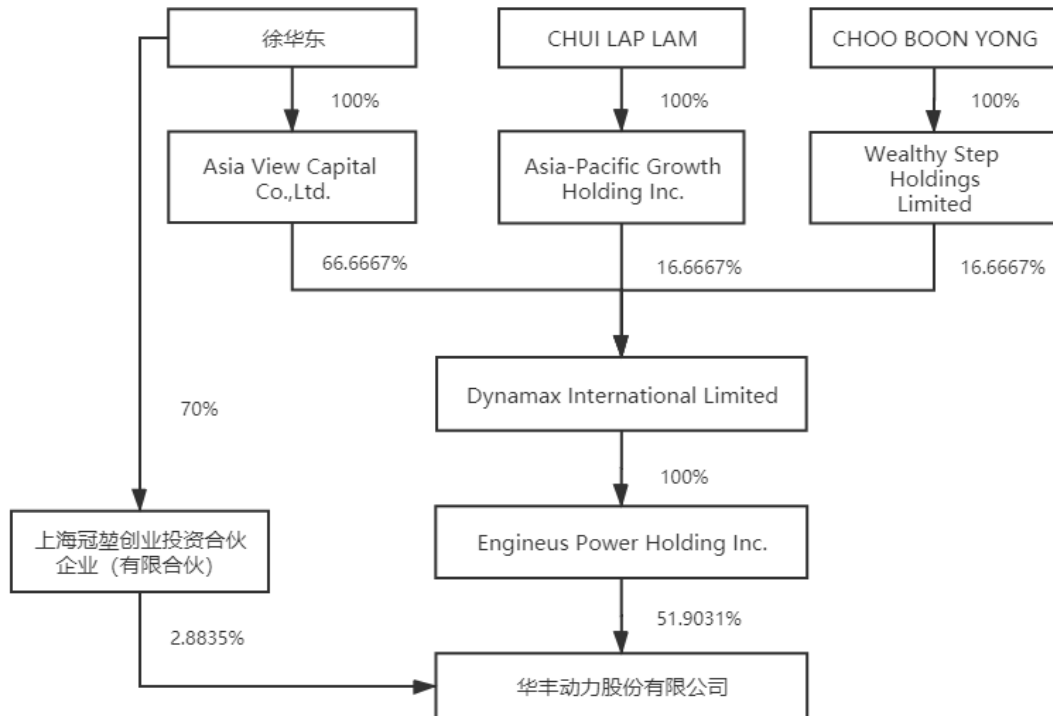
徐华东

CHUI LAP LAM

CHOO BOON YONG

100%

100%

100%

Asia View Capital Co.,Ltd.

Asia-Pacific Growth Holding Inc.

Wealthy Step Holdings Limited

66.6667%

16.6667%

16.6667%

70%

Dynamax International Limited

100%

上海冠堃创业投资合伙企业（有限合伙）

Engineus Power Holding Inc.

2.8835%

51.9031%

华丰动力股份有限公司